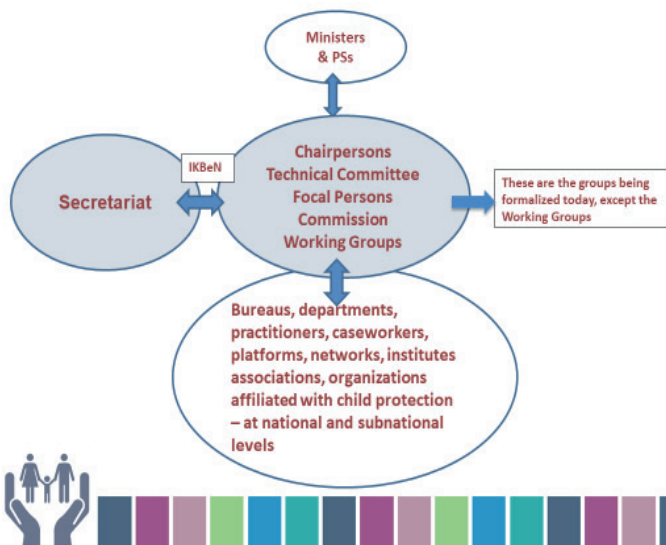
Ministers & PSs

IKBeN

Secretariat

Chairpersons
Technical Committee
Focal Persons
Commission
Working Groups

These are the groups being formalized today, except the Working Groups

Bureaus, departments, practitioners, caseworkers, platforms, networks, institutes associations, organizations affiliated with child protection – at national and subnational levels